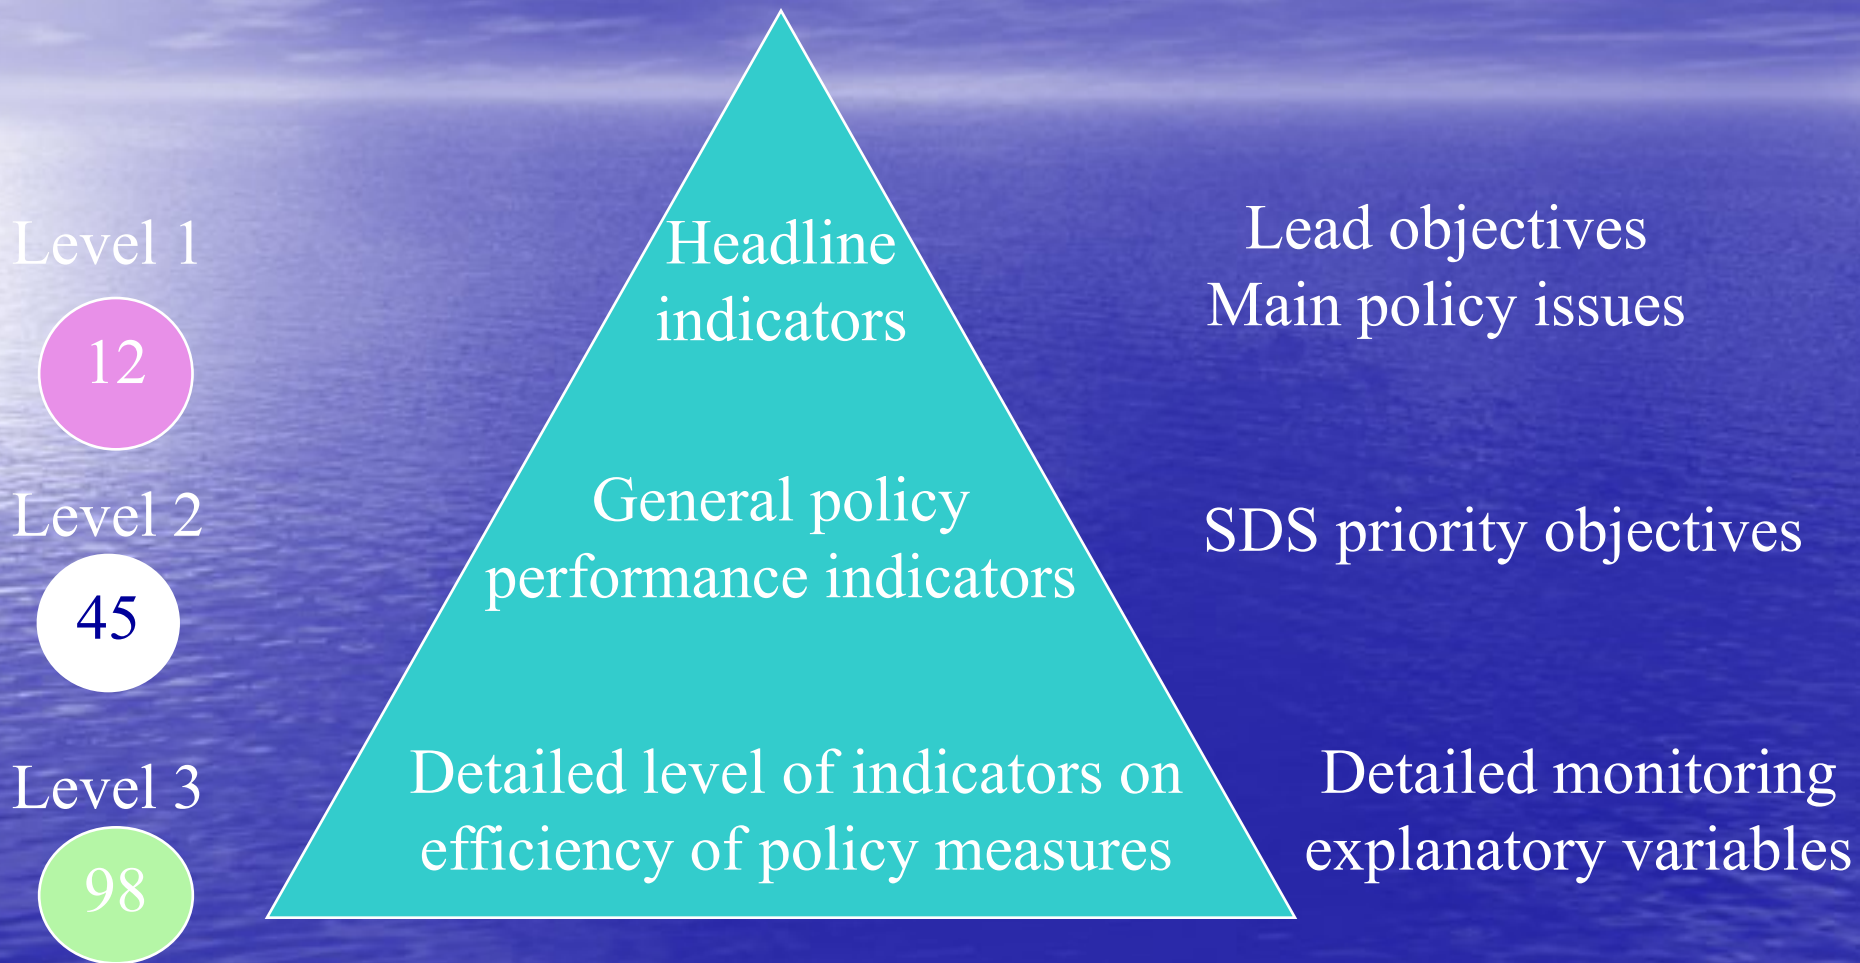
Level 1

12

Headline indicators

Lead objectives
Main policy issues

Level 2

45

General policy performance indicators

SDS priority objectives

Level 3

98

Detailed level of indicators on efficiency of policy measures

Detailed monitoring explanatory variables